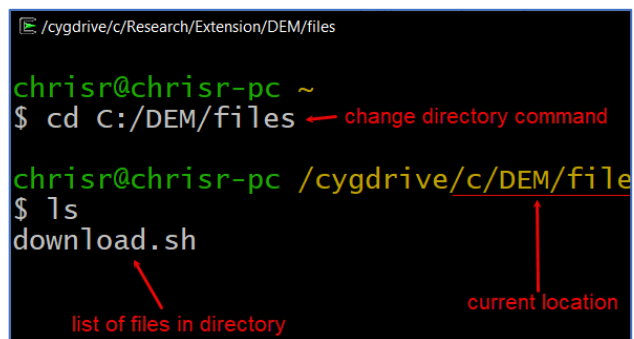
/cygdrive/c/Research/Extension/DEM/files

chrisr@chrisr-pc ~
$ cd C:/DEM/files

change directory command

chrisr@chrisr-pc /cygdrive/c/DEM/file
$ ls
download.sh

current location

list of files in directory